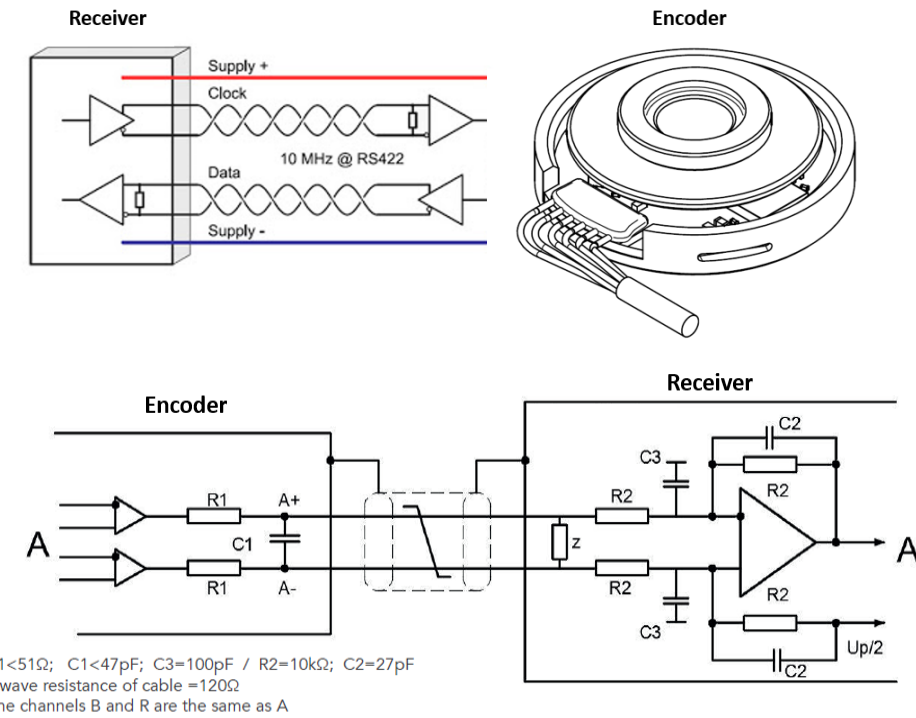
Receiver

Encoder

Supply +

Clock

10 MHz @ RS422

Data

Supply -

Receiver

Encoder

C2

C3

R2

R1

A+

R2

Z

A

C1

A

R1

A-

R2

R2

C3

Up/2

C2

1<51Ω; C1<47pF; C3=100pF / R2=10kΩ; C2=27pF
wave resistance of cable =120Ω
he channels B and R are the same as A